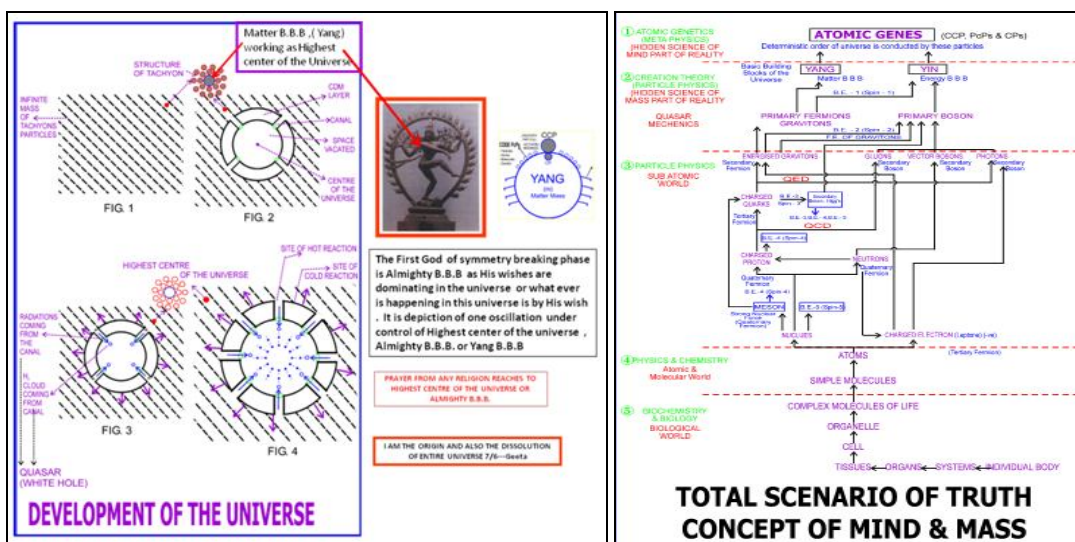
Matter B.B.B ,( Yang) working as Highest center of the Universe

STRUCTURE OF TACHYON

INFINITE MASS OF TACHYONS PARTICLES

COM LAYER

CANAL

SPACE VACATED

CENTRE OF THE UNIVERSE

FIG. 1

FIG. 2

CCP

YANG
(m)
Matter Mass

HIGHEST CENTRE OF THE UNIVERSE

SITE OF HOT REACTION

SITE OF COLD REACTION

RADIATIONS COMING FROM THE CANAL

$H_2$ CLOUD COMING FROM CANAL

FIG. 3

FIG. 4

QUASAR (WHITE HOLE)

DEVELOPMENT OF THE UNIVERSE

The First God of symmetry breaking phase is Almighty B.B.B as His wishes are dominating in the universe or what ever is happening in this universe is by His wish . It is depiction of one oscillation under control of Highest center of the universe , Almighty B.B.B. or Yang B.B.B

PRAYER FROM ANY RELIGION REACHES TO HIGHEST CENTRE OF THE UNIVERSE OR ALMIGHTY B.B.B.

I AM THE ORIGIN AND ALSO THE DISSOLUTION OF ENTIRE UNIVERSE 7/6---Geeta

① ATOMIC GENETICS (META PHYSICS) (HIDDEN SCIENCE OF MIND PART OF REALITY)

ATOMIC GENES (CCP, PcPs & CPs)

Deterministic order of universe is conducted by these particles

② CREATION THEORY (PARTICLE PHYSICS) (HIDDEN SCIENCE OF MASS PART OF REALITY)

Basic Building Blocks of the Universe

YANG
Matter B.B.B

YIN
Energy B.B.B

B.E. - 1 (Spin - 1)

QUASAR MECHENICS

PRIMARY FERMIONS GRAVITONS

PRIMARY BOSON

B.E. - 2 (Spin - 2)
F.B. OF GRAVITONS

③ PARTICLE PHYSICS SUB ATOMIC WORLD

ENERGISED GRAVITONS Secondary Fermion

GLUONS Secondary Boson

VECTOR BOSONS Secondary Boson

PHOTONS Secondary Boson

QED

CHARGED QUARKS Tertiary Fermion

B.E.-3

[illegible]

QCD

B.E.-4 (Spin-4)

CHARGED PROTON

NEUTRONS Quaternary Fermion

Quaternary Fermion

B.E.-4 (Spin-4)

MESON

B.E.-5 (Spin-5)

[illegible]

NUCLEI

CHARGED ELECTRON (Leptons) (-ve)

(Tertiary Fermion)

④ PHYSICS & CHEMISTRY Atomic & Molecular World

ATOMS

SIMPLE MOLECULES

⑤ BIOCHEMISTRY & BIOLOGY BIOLOGICAL WORLD

COMPLEX MOLECULES OF LIFE

ORGANELLE

CELL

TISSUES ORGANS SYSTEMS INDIVIDUAL BODY

TOTAL SCENARIO OF TRUTH
CONCEPT OF MIND & MASS